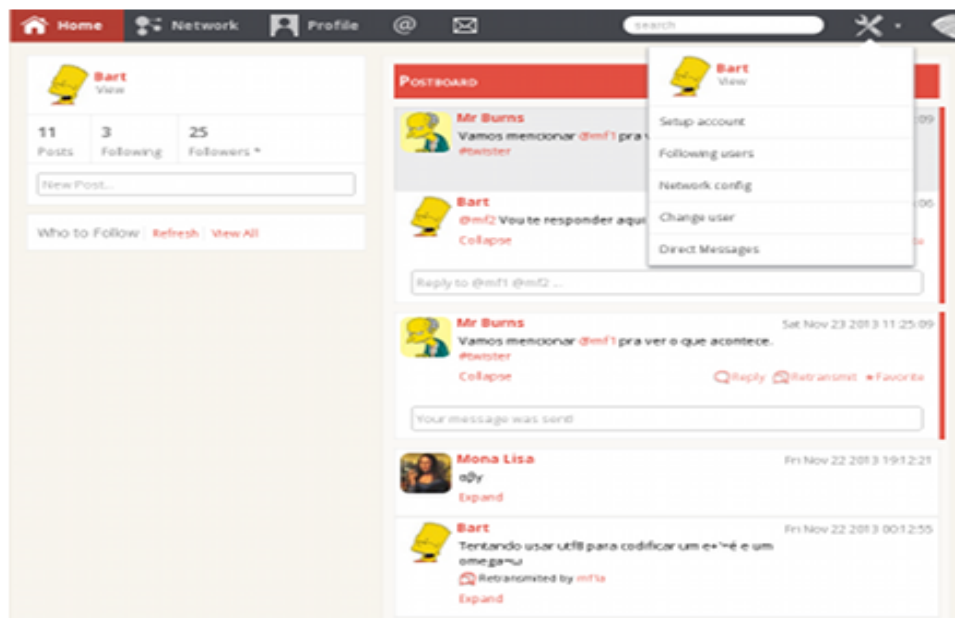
Home Network Profile @ search

Bart
View

11 Posts | 3 Following | 25 Followers *

New Post...

Who to Follow · Refresh · View All

Postboard

Mr Burns
Vamos mencionar @mf1 pra v
#twister
09

Bart
@mf2 Vou te responder aqui
Collapse
06

Reply to @mf1 @mf2 ...

Bart
View

Setup account
Following users
Network config
Change user
Direct Messages

Mr Burns
Sat Nov 23 2013 11:25:09
Vamos mencionar @mf1 pra ver o que acontece.
#twister
Collapse
Reply Retransmit Favorite

Your message was sent

Mona Lisa
Fri Nov 22 2013 19:12:21
αβγ
Expand

Bart
Fri Nov 22 2013 00:12:55
Tentando usar utf8 para codificar um e+'=é e um omega=ω
Retransmited by mf1a
Expand